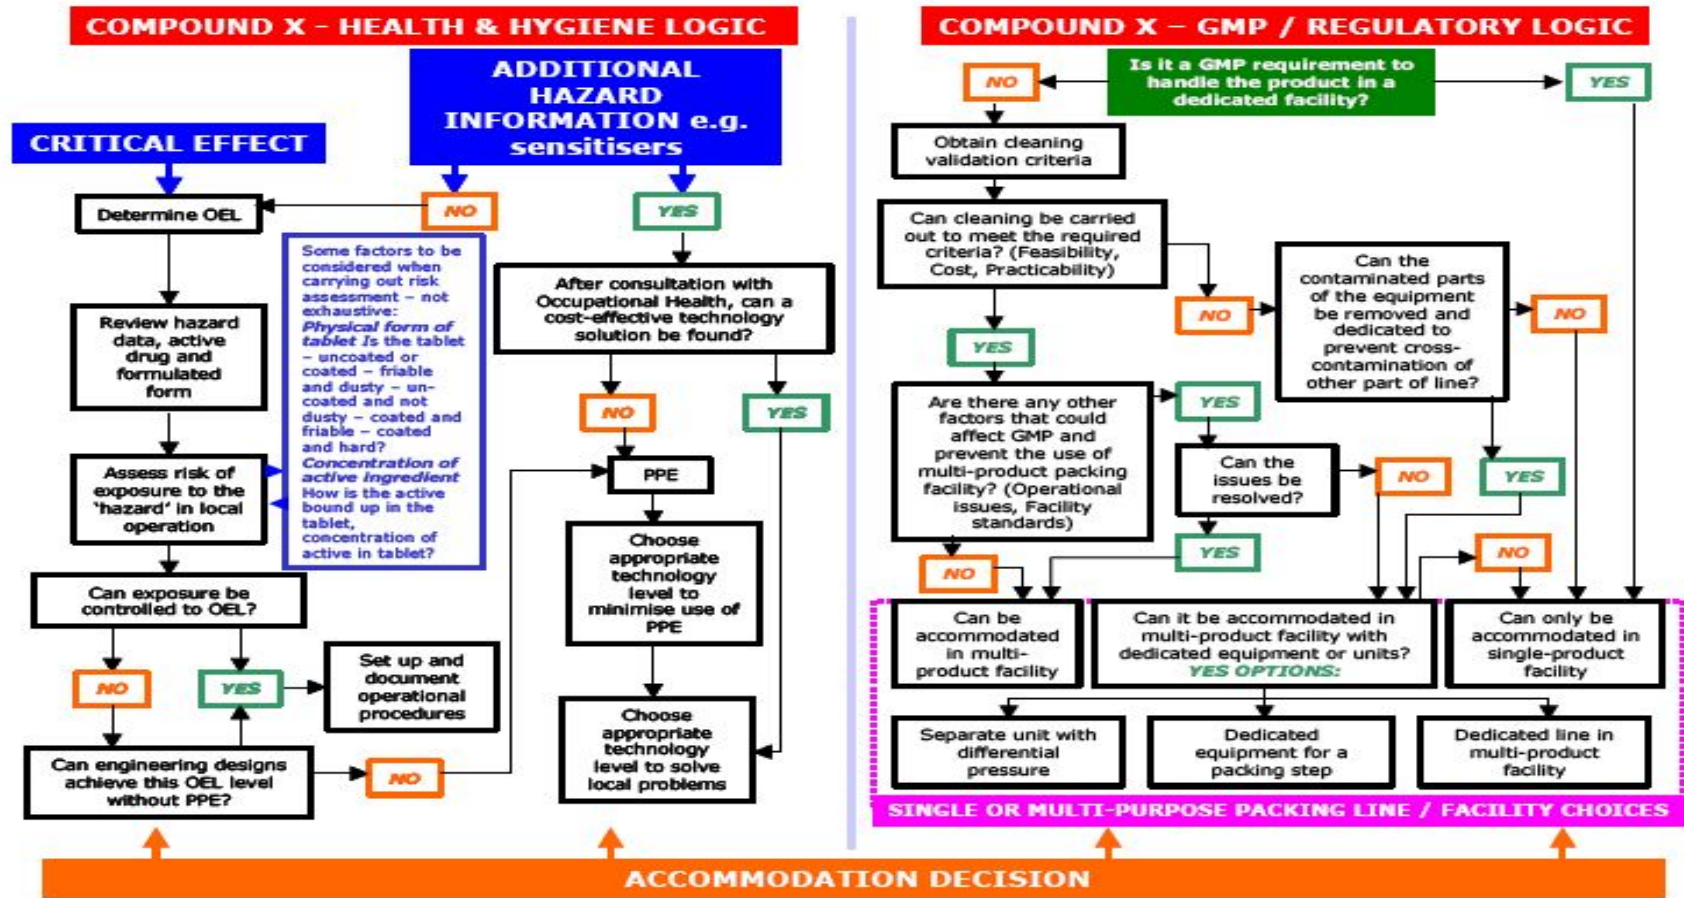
COMPOUND X - HEALTH & HYGIENE LOGIC

CRITICAL EFFECT

ADDITIONAL HAZARD INFORMATION e.g. sensitisers

Determine OEL

NO

YES

Some factors to be considered when carrying out risk assessment – not exhaustive: *Physical form of tablet Is* the tablet – uncoated or coated – friable and dusty – uncoated and not dusty – coated and friable – coated and hard? *Concentration of active ingredient* How is the active bound up in the tablet, concentration of active in tablet?

Review hazard data, active drug and formulated form

After consultation with Occupational Health, can a cost-effective technology solution be found?

NO

YES

Assess risk of exposure to the 'hazard' in local operation

PPE

Choose appropriate technology level to minimise use of PPE

Can exposure be controlled to OEL?

NO

YES

Set up and document operational procedures

Can engineering designs achieve this OEL level without PPE?

NO

Choose appropriate technology level to solve local problems

COMPOUND X – GMP / REGULATORY LOGIC

NO

Is it a GMP requirement to handle the product in a dedicated facility?

YES

Obtain cleaning validation criteria

Can cleaning be carried out to meet the required criteria? (Feasibility, Cost, Practicability)

NO

Can the contaminated parts of the equipment be removed and dedicated to prevent cross-contamination of other part of line?

NO

YES

Are there any other factors that could affect GMP and prevent the use of multi-product packing facility? (Operational issues, Facility standards)

YES

Can the issues be resolved?

NO

YES

YES

NO

NO

Can be accommodated in multi-product facility

Can it be accommodated in multi-product facility with dedicated equipment or units? *YES OPTIONS:*

Can only be accommodated in single-product facility

Separate unit with differential pressure

Dedicated equipment for a packing step

Dedicated line in multi-product facility

SINGLE OR MULTI-PURPOSE PACKING LINE / FACILITY CHOICES

ACCOMMODATION DECISION